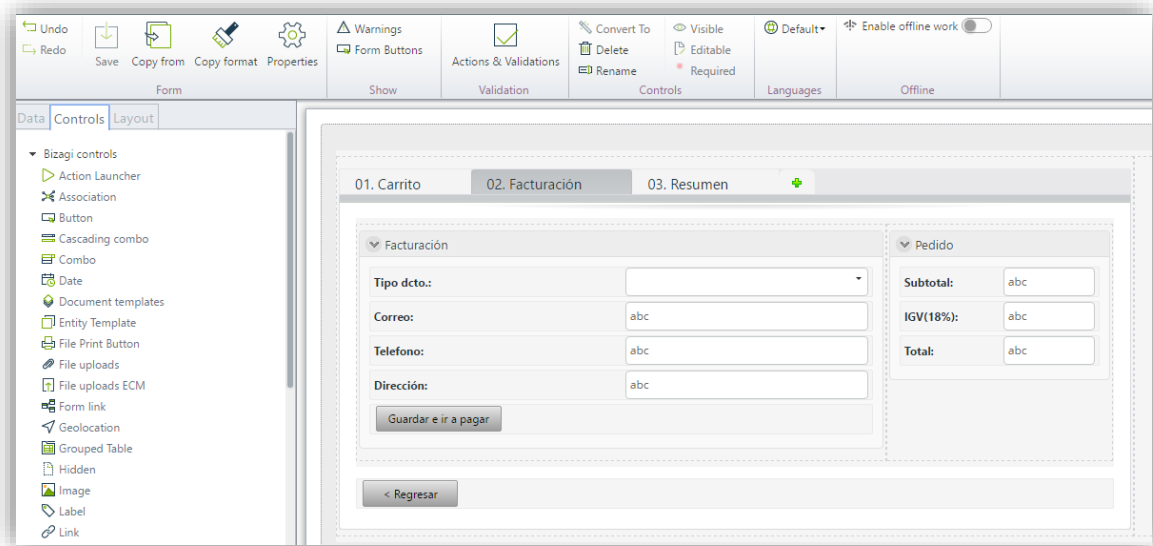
Undo
Redo
Save Copy from Copy format Properties
Form
Warnings
Form Buttons
Show
Actions & Validations
Validation
Convert To
Delete
Rename
Visible
Editable
Required
Controls
Default
Languages
Enable offline work
Offline

Data Controls Layout

Bizagi controls
Action Launcher
Association
Button
Cascading combo
Combo
Date
Document templates
Entity Template
File Print Button
File uploads
File uploads ECM
Form link
Geolocation
Grouped Table
Hidden
Image
Label
Link

01. Carrito
02. Facturación
03. Resumen

Facturación
Tipo dcto.:
Correo: abc
Telefono: abc
Dirección: abc
Guardar e ir a pagar

Pedido
Subtotal: abc
IGV(18%): abc
Total: abc

< Regresar